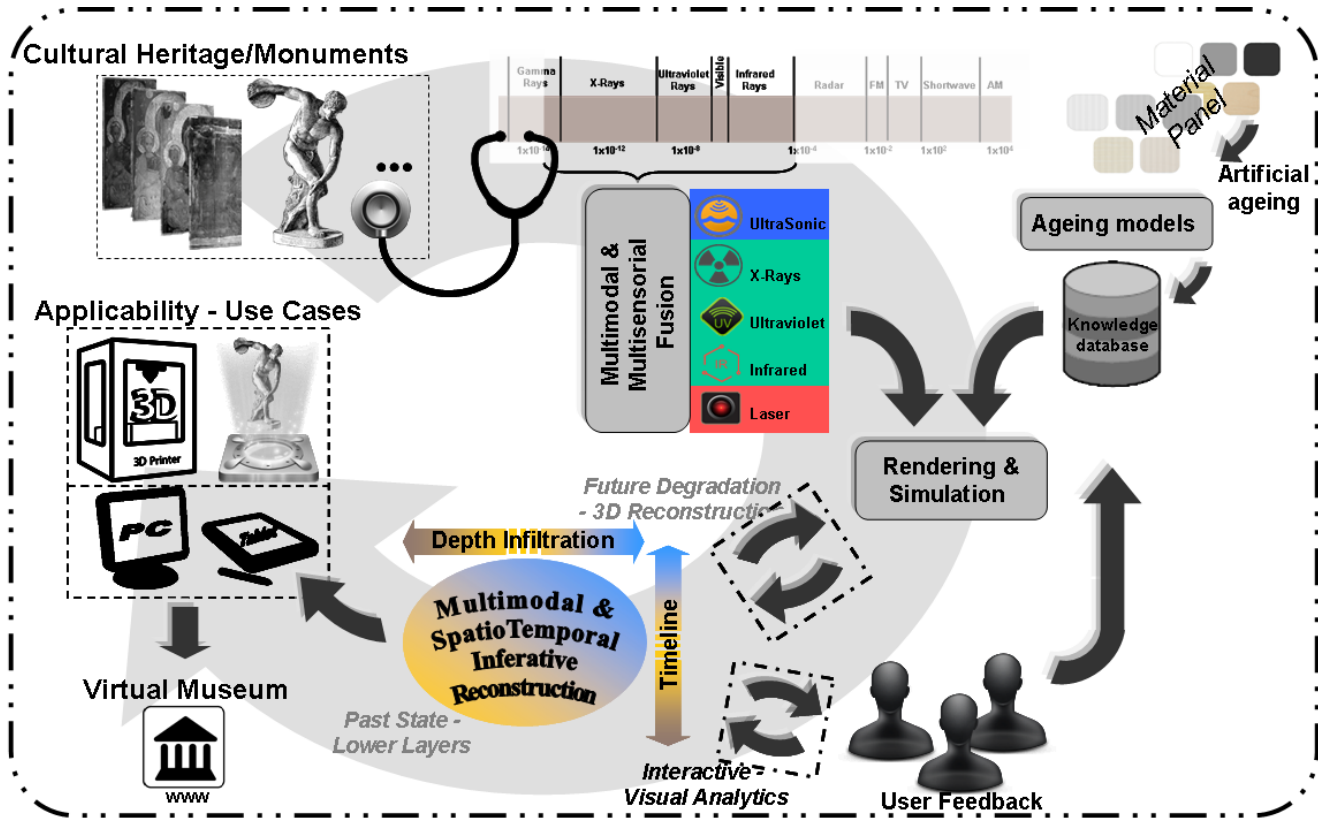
Cultural Heritage/Monuments

Gamma Rays | X-Rays | Ultraviolet Rays | Visible | Infrared Rays | Radar | FM | TV | Shortwave | AM

$1x10^{-14}$ $1x10^{-12}$ $1x10^{-8}$ $1x10^{-4}$ $1x10^{-2}$ $1x10^{2}$ $1x10^{4}$

Material Panel

Artificial ageing

Ageing models

Knowledge database

Multimodal & Multisensorial Fusion

UltraSonic
X-Rays
UV Ultraviolet
IR Infrared
Laser

Applicability - Use Cases

3D
3D Printer

PC
Tablet

Virtual Museum

www

Rendering & Simulation

Future Degradation - 3D Reconstruction

Depth Infiltration

Timeline

Multimodal & SpatioTemporal Inferative Reconstruction

Past State - Lower Layers

Interactive Visual Analytics

User Feedback